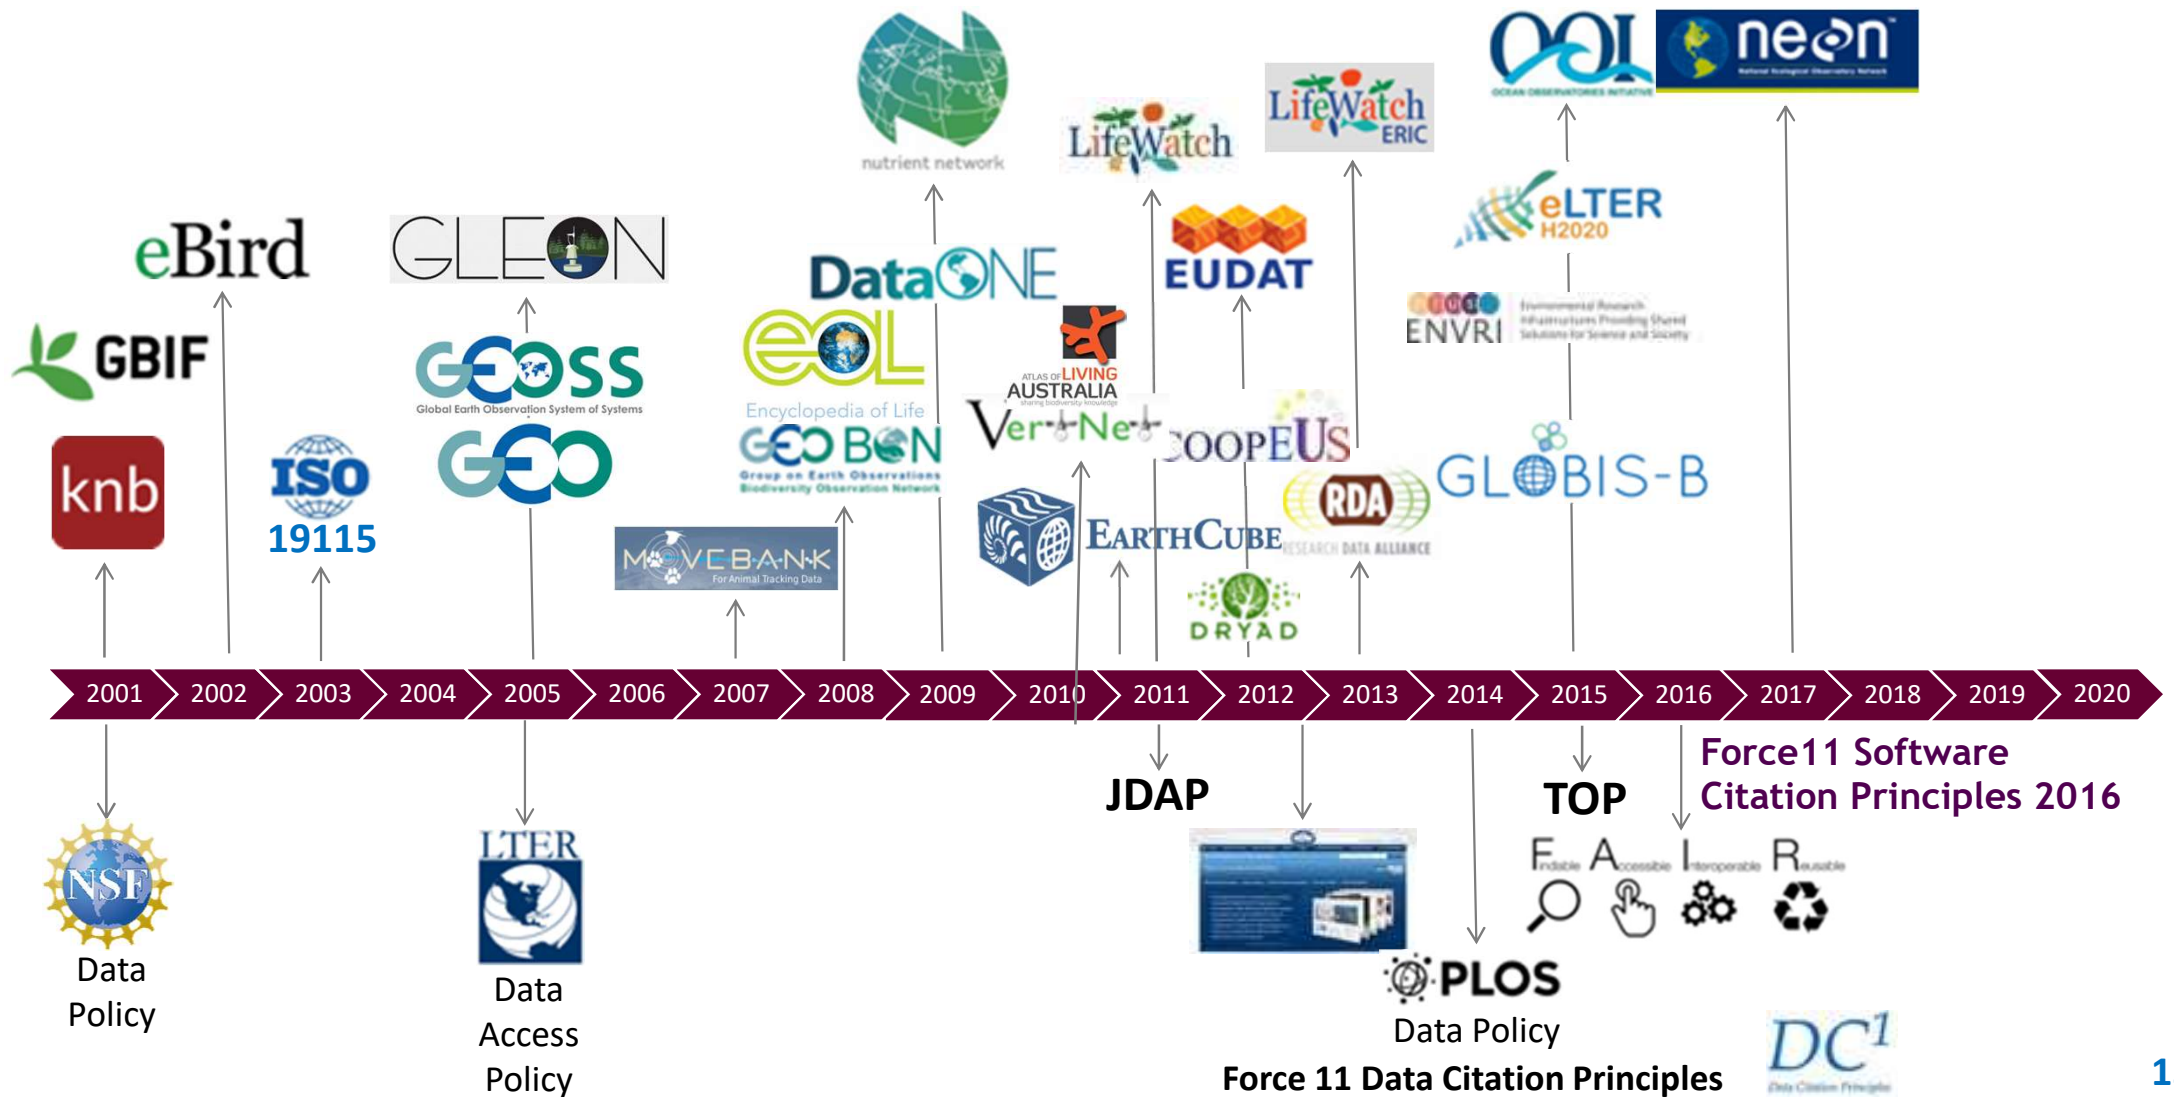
nutrient network

LifeWatch

LifeWatch ERIC

OOI OCEAN OBSERVATORIES INITIATIVE

neon National Ecological Observatory Network

eBird

GLEON

DataONE

EUDAT

eLTER H2020

GBIF

GEOSS Global Earth Observation System of Systems

EOL Encyclopedia of Life

ATLAS OF LIVING AUSTRALIA

ENVRI Environmental Research Infrastructures Providing Shared Solutions for Science and Society

knb

ISO 19115

GEO

GEO BON Group on Earth Observations Biodiversity Observation Network

VertNet

COOPEUS

GLOBIS-B

RDA RESEARCH DATA ALLIANCE

EARTHCUBE

MOVEBANK For Animal Tracking Data

DRYAD

2001 2002 2003 2004 2005 2006 2007 2008 2009 2010 2011 2012 2013 2014 2015 2016 2017 2018 2019 2020

NSF

Data Policy

LTER

Data Access Policy

JDAP

TOP

Force11 Software Citation Principles 2016

Findable Accessible Interoperable Reusable

PLOS

Data Policy

Force 11 Data Citation Principles

DC$^1$ Data Citation Principles

1